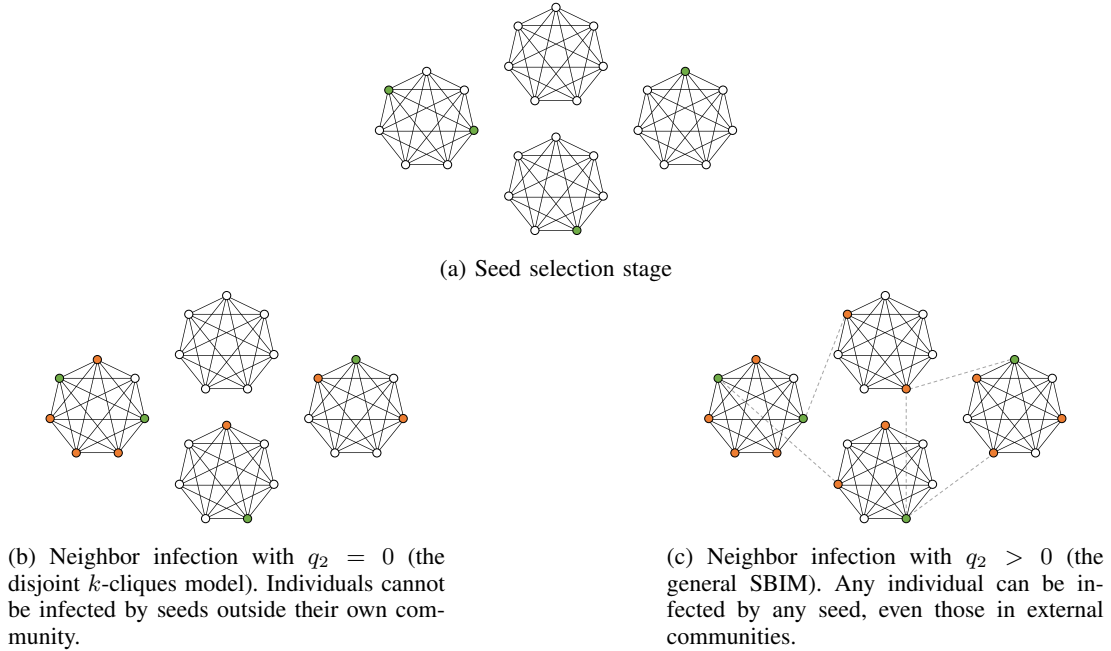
(a) Seed selection stage

(b) Neighbor infection with $q_2 = 0$ (the disjoint $k$-cliques model). Individuals cannot be infected by seeds outside their own community.

(c) Neighbor infection with $q_2 > 0$ (the general SBIM). Any individual can be infected by any seed, even those in external communities.